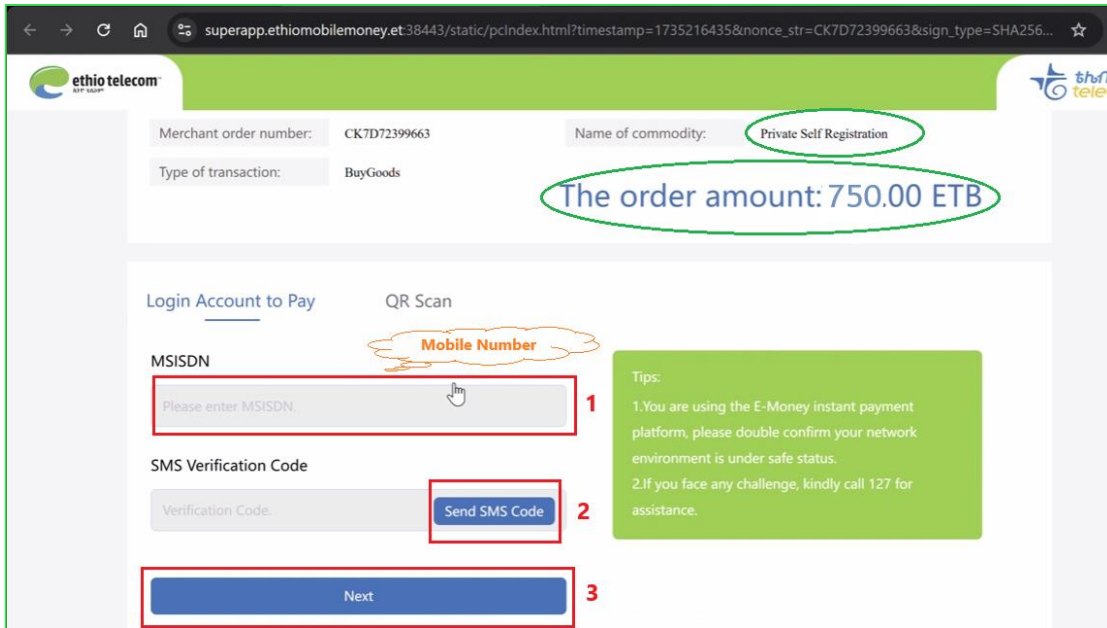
superapp.ethiomobilemoney.et:38443/static/pcIndex.html?timestamp=1735216435&nonce_str=CK7D72399663&sign_type=SHA256...

ethio telecom

Merchant order number: CK7D72399663

Name of commodity: Private Self Registration

Type of transaction: BuyGoods

The order amount: 750.00 ETB

Login Account to Pay

QR Scan

MSISDN

Mobile Number

Please enter MSISDN.

1

SMS Verification Code

Verification Code.

Send SMS Code

2

Tips:
1.You are using the E-Money instant payment platform, please double confirm your network environment is under safe status.
2.If you face any challenge, kindly call 127 for assistance.

Next

3